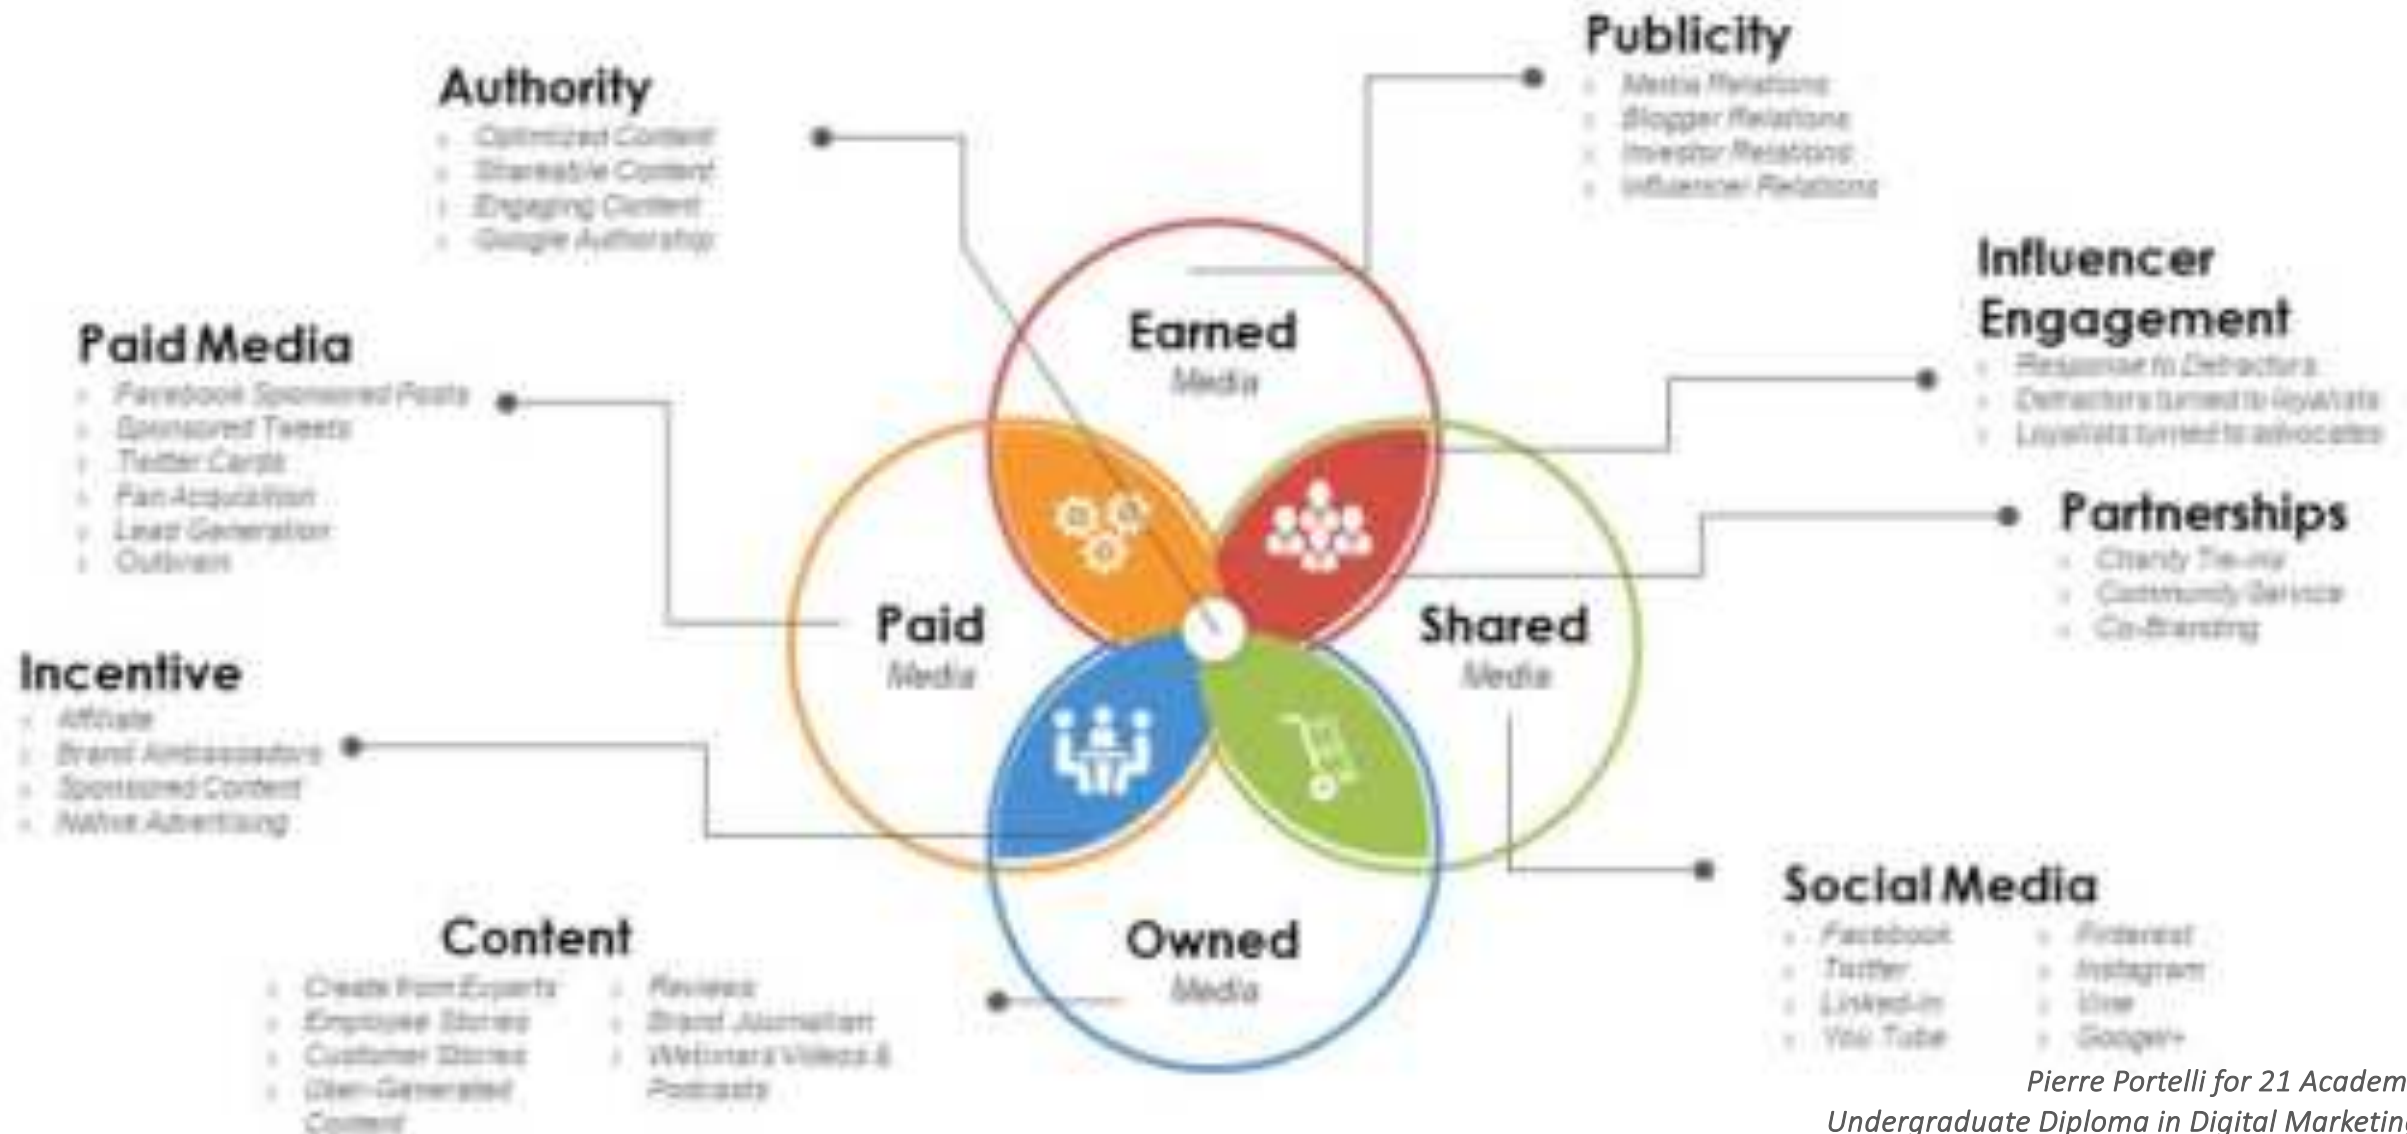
Publicity
- Media Relations
- Blogger Relations
- Investor Relations
- Influencer Relations

Authority
- Optimized Content
- Shareable Content
- Engaging Content
- Google Authorship

Influencer Engagement
- Response to Detractors
- Detractors turned to loyalists
- Loyalists turned to advocates

Paid Media
- Facebook Sponsored Posts
- Sponsored Tweets
- Twitter Cards
- Fan Acquisition
- Lead Generation
- Outbrain

Earned Media

Paid Media

Shared Media

Owned Media

Partnerships
- Charity Tie-ins
- Community Service
- Co-Branding

Incentive
- Affiliate
- Brand Ambassadors
- Sponsored Content
- Native Advertising

Social Media
- Facebook
- Twitter
- Linked-in
- You Tube
- Pinterest
- Instagram
- Vine
- Google+

Content
- Create from Experts
- Employee Stories
- Customer Stories
- User-Generated Content
- Reviews
- Brand Journalism
- Webinars Videos & Podcasts

Pierre Portelli for 21 Academ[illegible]
Undergraduate Diploma in Digital Marketin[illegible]